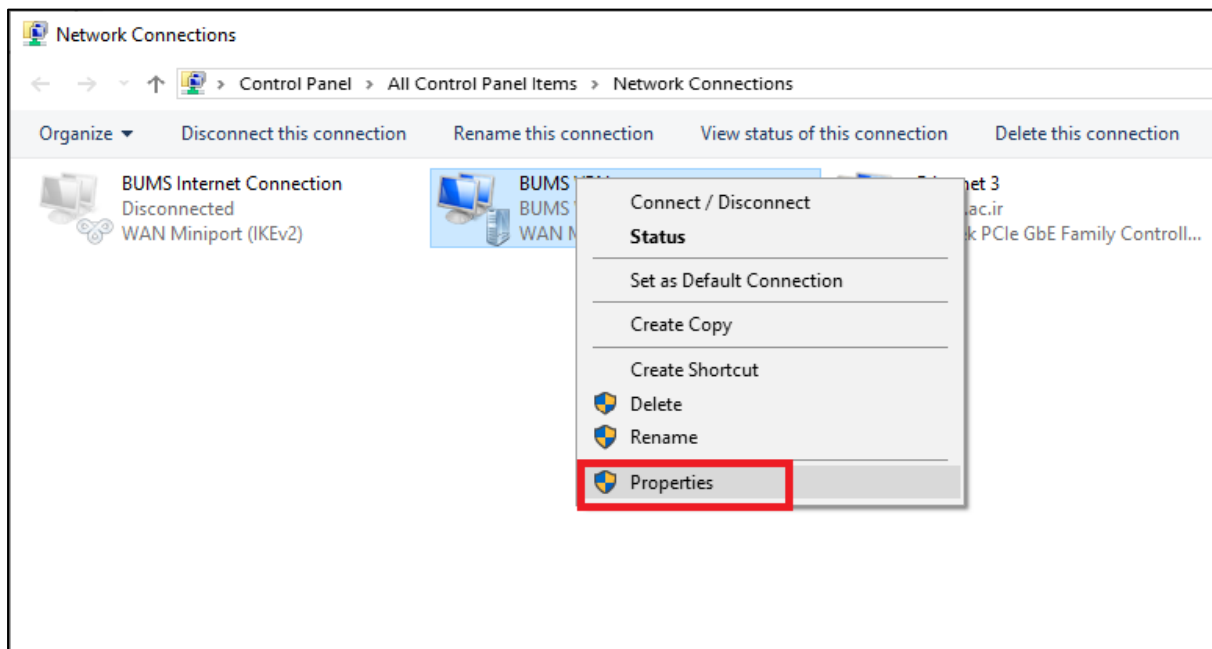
Network Connections

Control Panel > All Control Panel Items > Network Connections

Organize ▾ Disconnect this connection Rename this connection View status of this connection Delete this connection

BUMS Internet Connection
Disconnected
WAN Miniport (IKEv2)

BUMS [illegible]
BUMS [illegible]
WAN M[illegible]

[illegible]net 3
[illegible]ac.ir
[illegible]k PCIe GbE Family Controll...

Connect / Disconnect
Status
Set as Default Connection
Create Copy
Create Shortcut
Delete
Rename
Properties